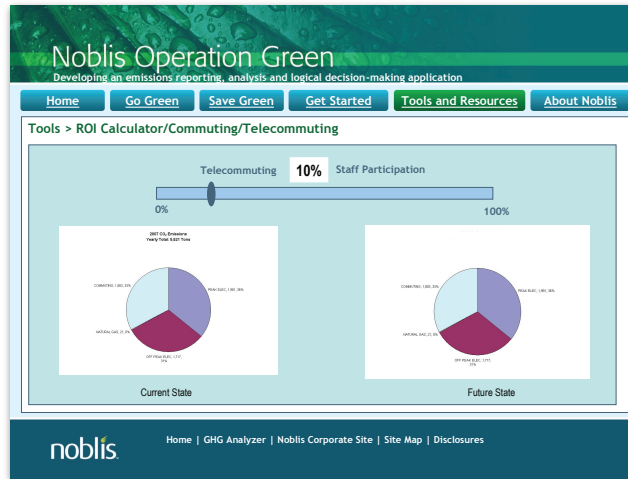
Noblis Operation Green
Developing an emissions reporting, analysis and logical decision-making application

Home | Go Green | Save Green | Get Started | Tools and Resources | About Noblis

Tools > ROI Calculator/Commuting/Telecommuting

Telecommuting 10% Staff Participation

0% 100%

2007 $CO_2$ Emissions
Yearly Total: 5,621 Tons

COMMUTING, 1,800, 33%
PEAK ELEC, 1,990, 36%
NATURAL GAS, 21, 0%
OFF PEAK ELEC, 1,717, 31%

Current State

COMMUTING, 1,800, 33%
PEAK ELEC, 1,990, 36%
NATURAL GAS, 21, 0%
OFF PEAK ELEC, 1,717, 31%

Future State

noblis

Home | GHG Analyzer | Noblis Corporate Site | Site Map | Disclosures